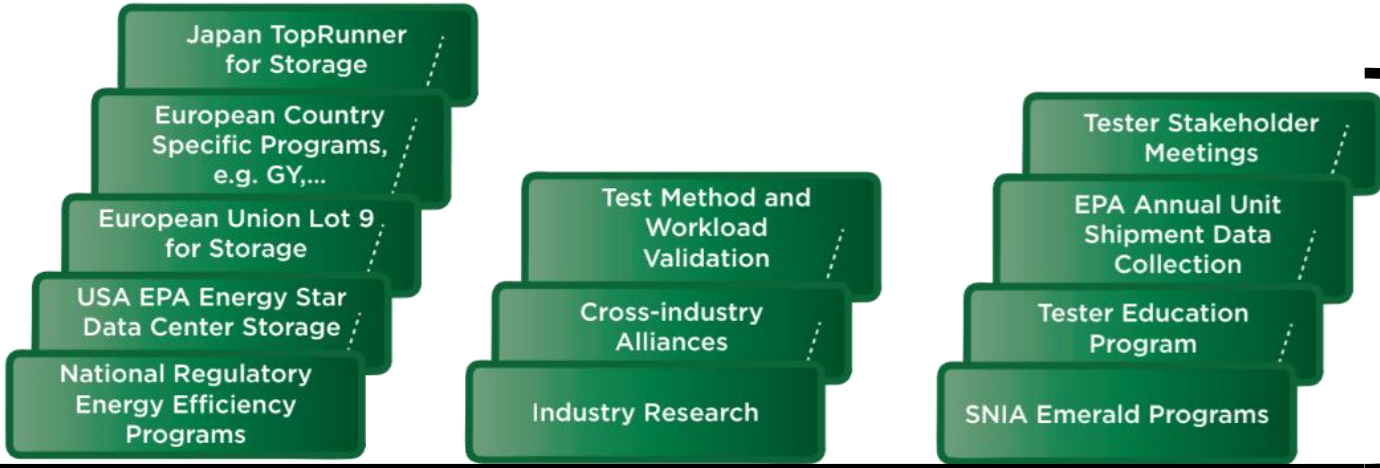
Japan TopRunner for Storage

European Country Specific Programs, e.g. GY,...

European Union Lot 9 for Storage

USA EPA Energy Star Data Center Storage

National Regulatory Energy Efficiency Programs

Test Method and Workload Validation

Cross-industry Alliances

Industry Research

Tester Stakeholder Meetings

EPA Annual Unit Shipment Data Collection

Tester Education Program

SNIA Emerald Programs